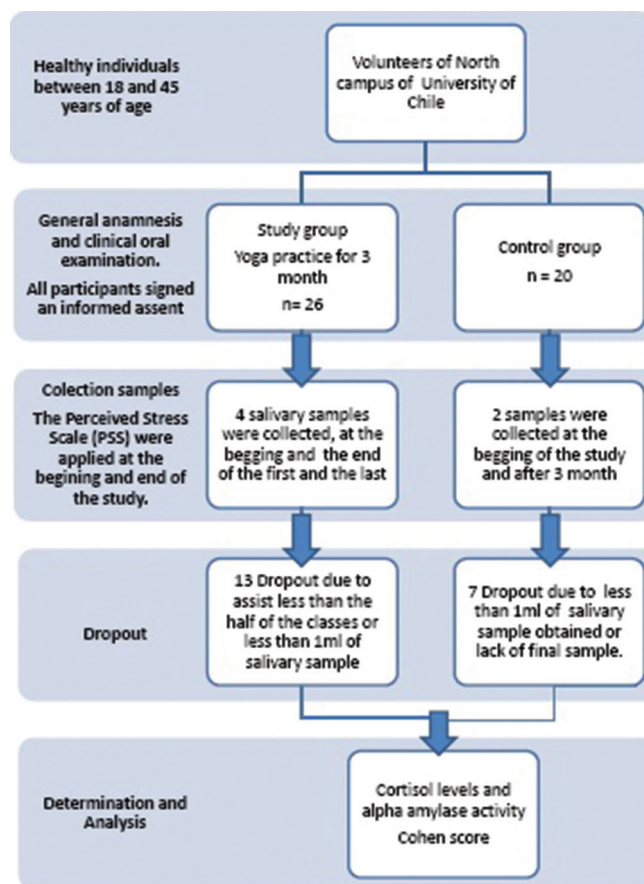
Healthy individuals between 18 and 45 years of age

Volunteers of North campus of University of Chile

General anamnesis and clinical oral examination.

All participants signed an informed assent

Study group

Yoga practice for 3 month

n= 26

Control group

n = 20

Colection samples

The Perceived Stress Scale (PSS) were applied at the begining and end of the study.

4 salivary samples were collected, at the begging and the end of the first and the last

2 samples were collected at the begging of the study and after 3 month

Dropout

13 Dropout due to assist less than the half of the classes or less than 1ml of salivary sample

7 Dropout due to less than 1ml of salivary sample obtained or lack of final sample.

Determination and Analysis

Cortisol levels and alpha amylase activity

Cohen score